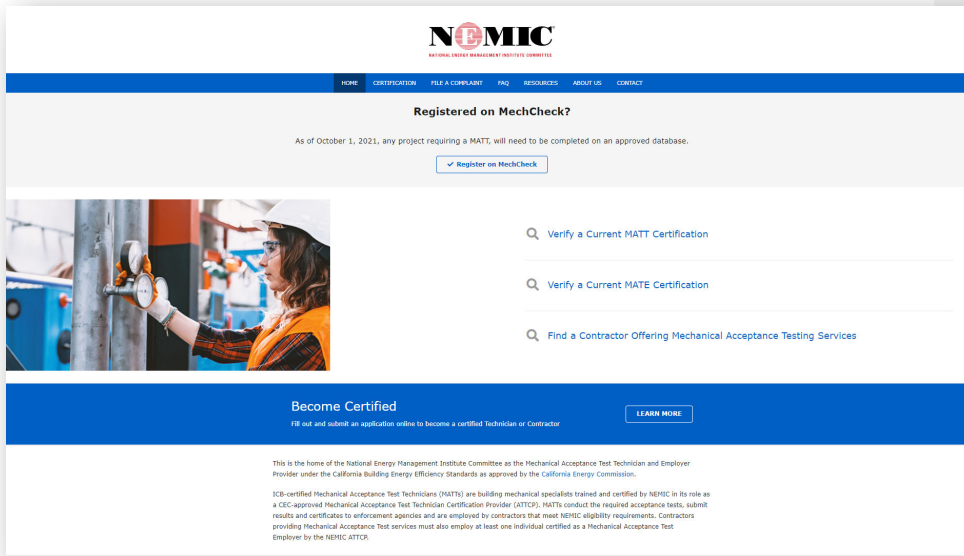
NEMIC
NATIONAL ENERGY MANAGEMENT INSTITUTE COMMITTEE

HOME CERTIFICATION FILE A COMPLAINT FAQ RESOURCES ABOUT US CONTACT

Registered on MechCheck?

As of October 1, 2021, any project requiring a MATT, will need to be completed on an approved database.

✔ Register on MechCheck

Verify a Current MATT Certification

Verify a Current MATE Certification

Find a Contractor Offering Mechanical Acceptance Testing Services

Become Certified

Fill out and submit an application online to become a certified Technician or Contractor

LEARN MORE

This is the home of the National Energy Management Institute Committee as the Mechanical Acceptance Test Technician and Employer Provider under the California Building Energy Efficiency Standards as approved by the California Energy Commission.

ICB-certified Mechanical Acceptance Test Technicians (MATTs) are building mechanical specialists trained and certified by NEMIC in its role as a CEC-approved Mechanical Acceptance Test Technician Certification Provider (ATTCP). MATTs conduct the required acceptance tests, submit results and certificates to enforcement agencies and are employed by contractors that meet NEMIC eligibility requirements. Contractors providing Mechanical Acceptance Test services must also employ at least one individual certified as a Mechanical Acceptance Test Employer by the NEMIC ATTCP.